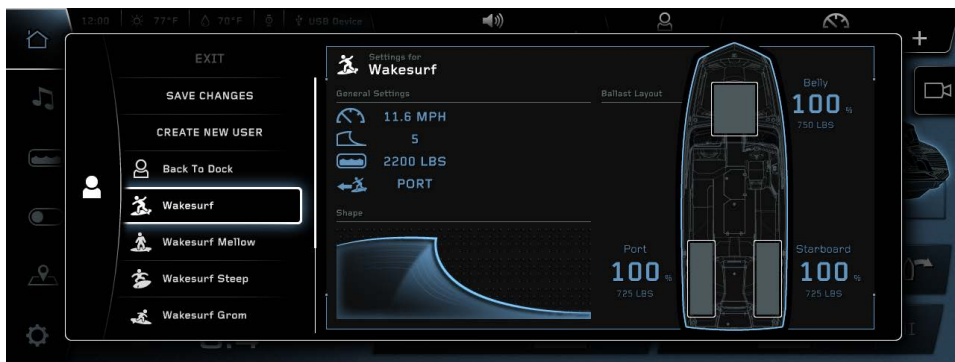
12:00 77°F 70°F USB Device

EXIT

SAVE CHANGES

CREATE NEW USER

Back To Dock

Wakesurf

Wakesurf Mellow

Wakesurf Steep

Wakesurf Grom

Settings for
Wakesurf

General Settings

11.6 MPH

5

2200 LBS

PORT

Shape

Ballast Layout

Belly
100 %
750 LBS

Port
100 %
725 LBS

Starboard
100 %
725 LBS